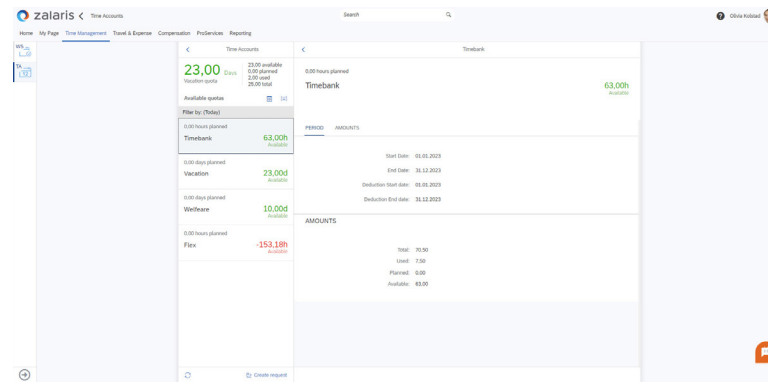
zalaris < Time Accounts
Search
Olivia Koblad

Home My Page Time Management Travel & Expense Compensation ProServices Reporting

WS
TA

<
Time Accounts
23,00 Days
Vacation quota
23,00 available
0,00 planned
2,00 used
25,00 total
Available quotas
Filter by: (Today)

0,00 hours planned
Timebank
63,00h
Available

0,00 days planned
Vacation
23,00d
Available

0,00 days planned
Welfeare
10,00d
Available

0,00 hours planned
Flex
-153,18h
Available

Create request

<
Timebank
0,00 hours planned
Timebank
63,00h
Available

PERIOD AMOUNTS

Start Date: 01.01.2023
End Date: 31.12.2023
Deduction Start date: 01.01.2023
Deduction End date: 31.12.2023

AMOUNTS

Total: 70.50
Used: 7.50
Planned: 0.00
Available: 63.00